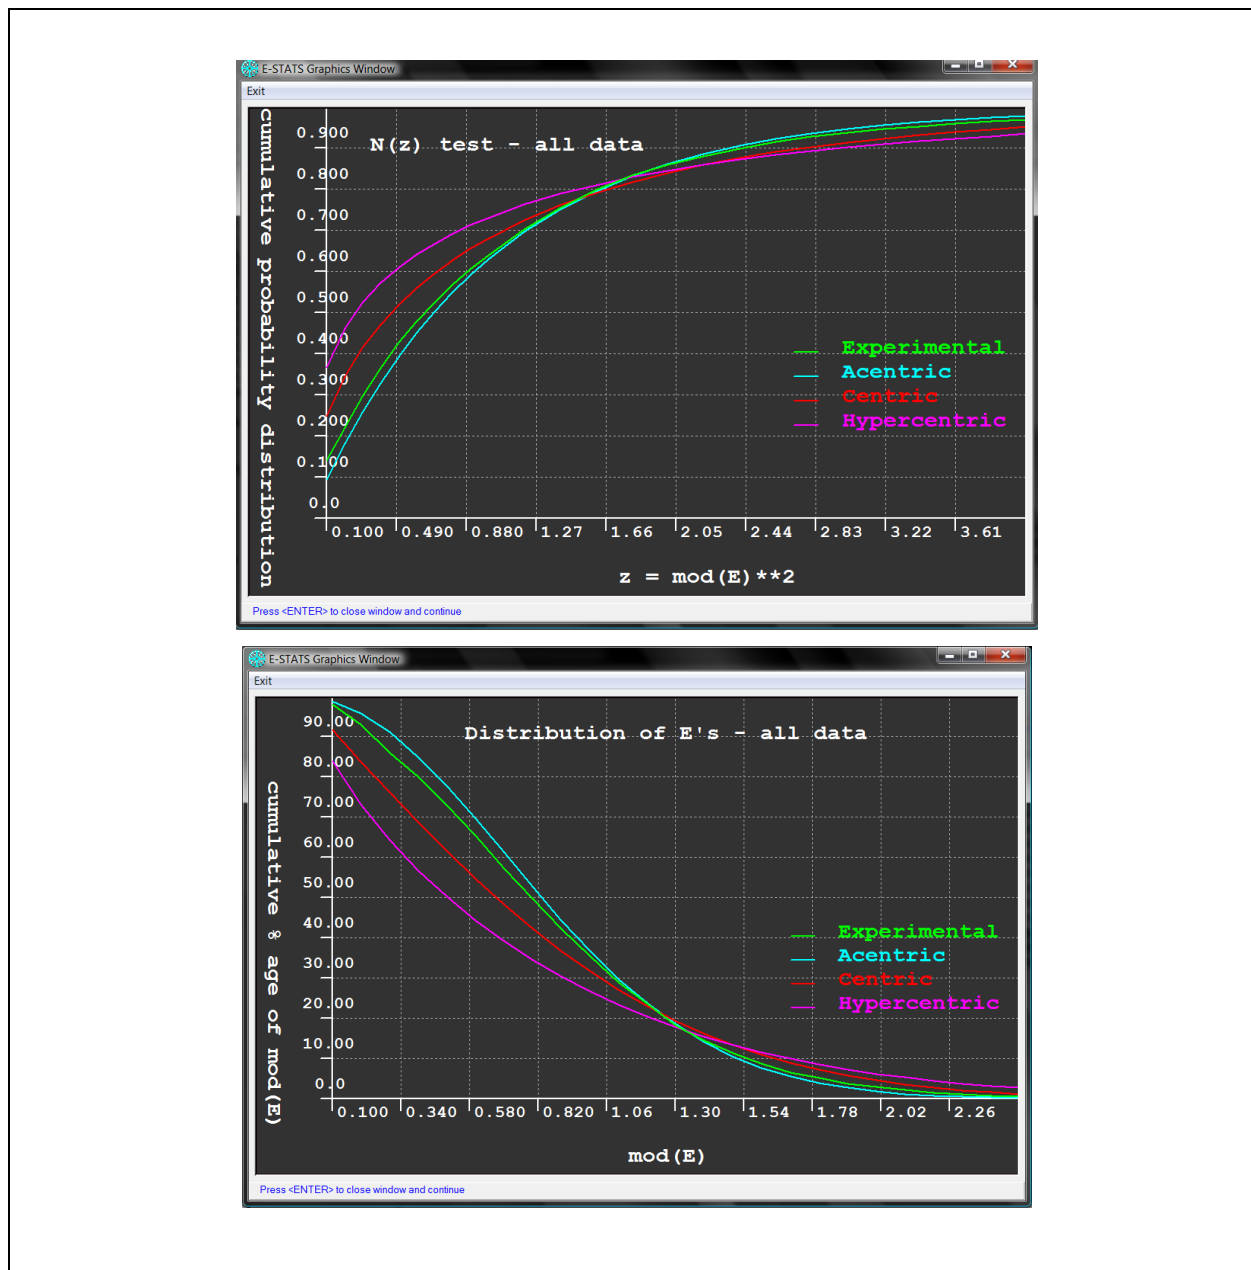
E-STATS Graphics Window

Exit

cumulative probability distribution

0.900
0.800
0.700
0.600
0.500
0.400
0.300
0.200
0.100
0.0

N(z) test - all data

Experimental
Acentric
Centric
Hypercentric

0.100 0.490 0.880 1.27 1.66 2.05 2.44 2.83 3.22 3.61

z = mod(E)**2

Press <ENTER> to close window and continue

E-STATS Graphics Window

Exit

cumulative % age of mod(E)

90.00
80.00
70.00
60.00
50.00
40.00
30.00
20.00
10.00
0.0

Distribution of E's - all data

Experimental
Acentric
Centric
Hypercentric

0.100 0.340 0.580 0.820 1.06 1.30 1.54 1.78 2.02 2.26

mod(E)

Press <ENTER> to close window and continue